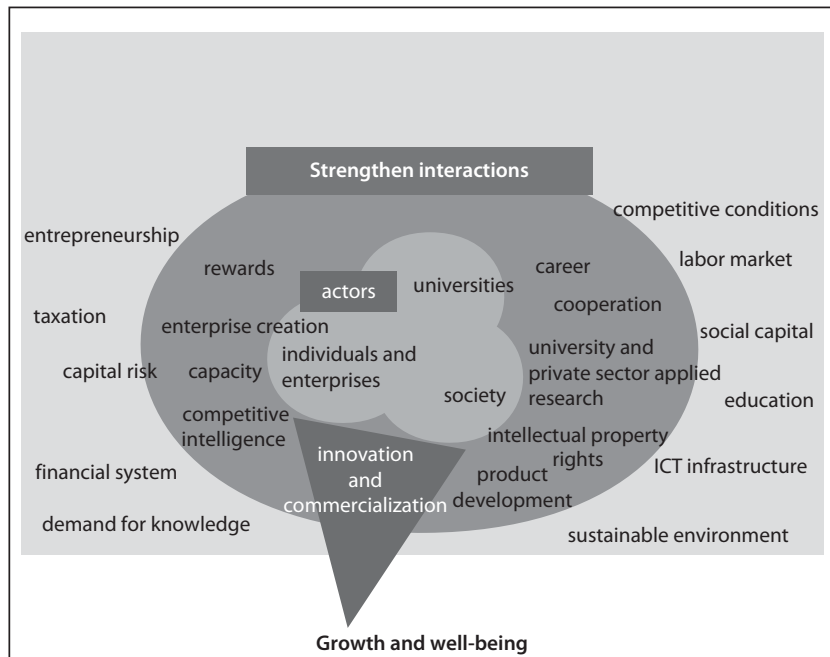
Strengthen interactions

competitive conditions

entrepreneurship

labor market

rewards

career

universities

actors

taxation

cooperation

enterprise creation

social capital

individuals and enterprises

university and private sector applied research

capital risk

capacity

society

education

competitive intelligence

intellectual property rights

innovation and commercialization

product development

ICT infrastructure

financial system

demand for knowledge

sustainable environment

Growth and well-being